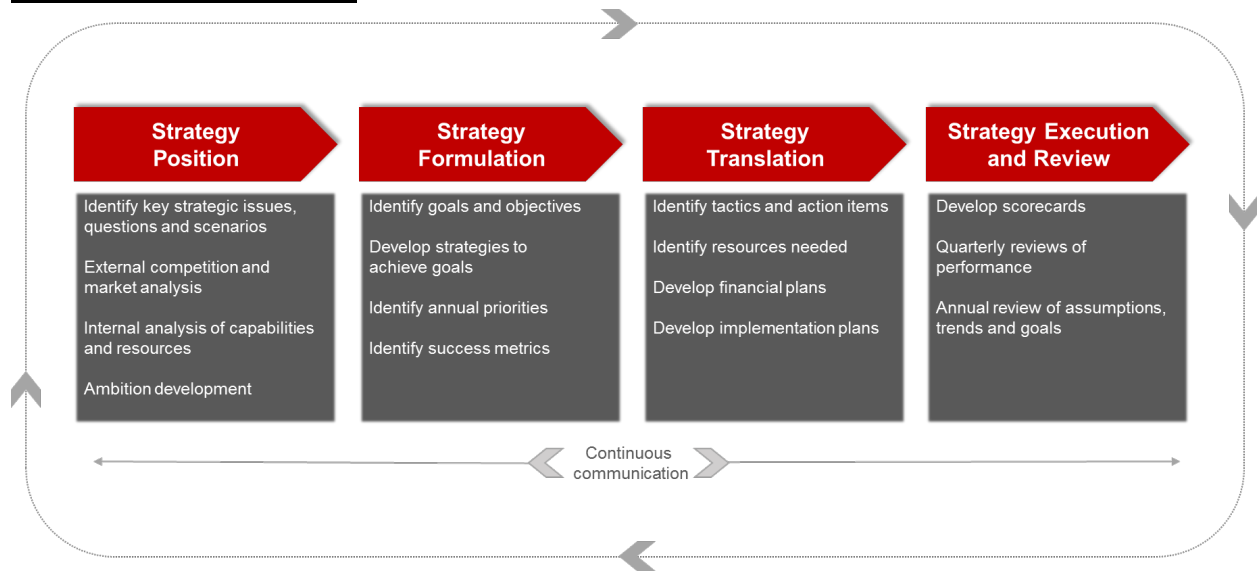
Strategy Position

Identify key strategic issues, questions and scenarios

External competition and market analysis

Internal analysis of capabilities and resources

Ambition development

Strategy Formulation

Identify goals and objectives

Develop strategies to achieve goals

Identify annual priorities

Identify success metrics

Strategy Translation

Identify tactics and action items

Identify resources needed

Develop financial plans

Develop implementation plans

Strategy Execution and Review

Develop scorecards

Quarterly reviews of performance

Annual review of assumptions, trends and goals

Continuous communication